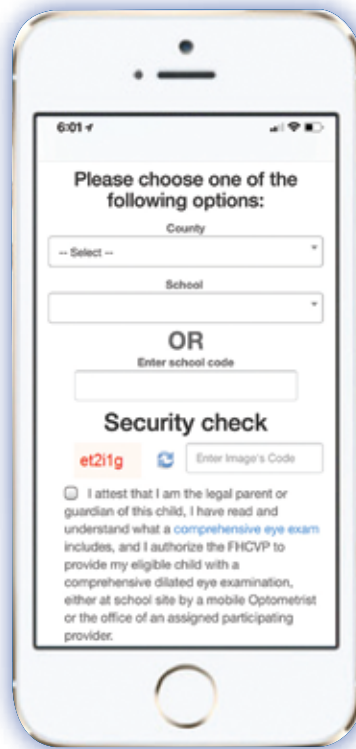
6:01

Please choose one of the following options:

County

-- Select --

School

OR

Enter school code

Security check

et2i1g

Enter Image's Code

I attest that I am the legal parent or guardian of this child, I have read and understand what a comprehensive eye exam includes, and I authorize the FHCVP to provide my eligible child with a comprehensive dilated eye examination, either at school site by a mobile Optometrist or the office of an assigned participating provider.